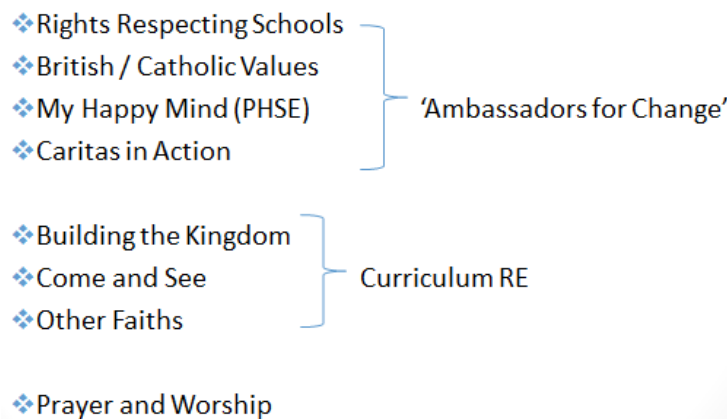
❖Rights Respecting Schools
❖British / Catholic Values
❖My Happy Mind (PHSE)
❖Caritas in Action

'Ambassadors for Change'

❖Building the Kingdom
❖Come and See
❖Other Faiths

Curriculum RE

❖Prayer and Worship